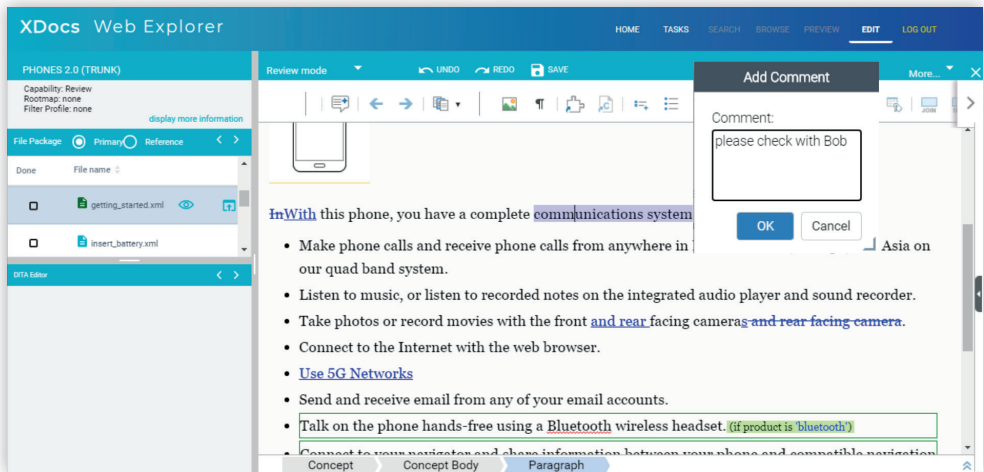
XDocs Web Explorer

HOME TASKS SEARCH BROWSE PREVIEW EDIT LOG OUT

PHONES 2.0 (TRUNK)

Capability: Review
Rootmap: none
Filter Profile: none

display more information

File Package Primary Reference

Done File name

getting_started.xml

insert_battery.xml

DITA Editor

Review mode UNDO REDO SAVE More...

JOIN

Add Comment

Comment:

please check with Bob

OK Cancel

InWith this phone, you have a complete communications system

- Make phone calls and receive phone calls from anywhere in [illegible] Asia on our quad band system.
- Listen to music, or listen to recorded notes on the integrated audio player and sound recorder.
- Take photos or record movies with the front and rear facing cameras and rear facing camera.
- Connect to the Internet with the web browser.
- Use 5G Networks
- Send and receive email from any of your email accounts.
- Talk on the phone hands-free using a Bluetooth wireless headset. (if product is 'bluetooth')
- Connect to your navigator and share information between your phone and compatible navigation

Concept Concept Body Paragraph